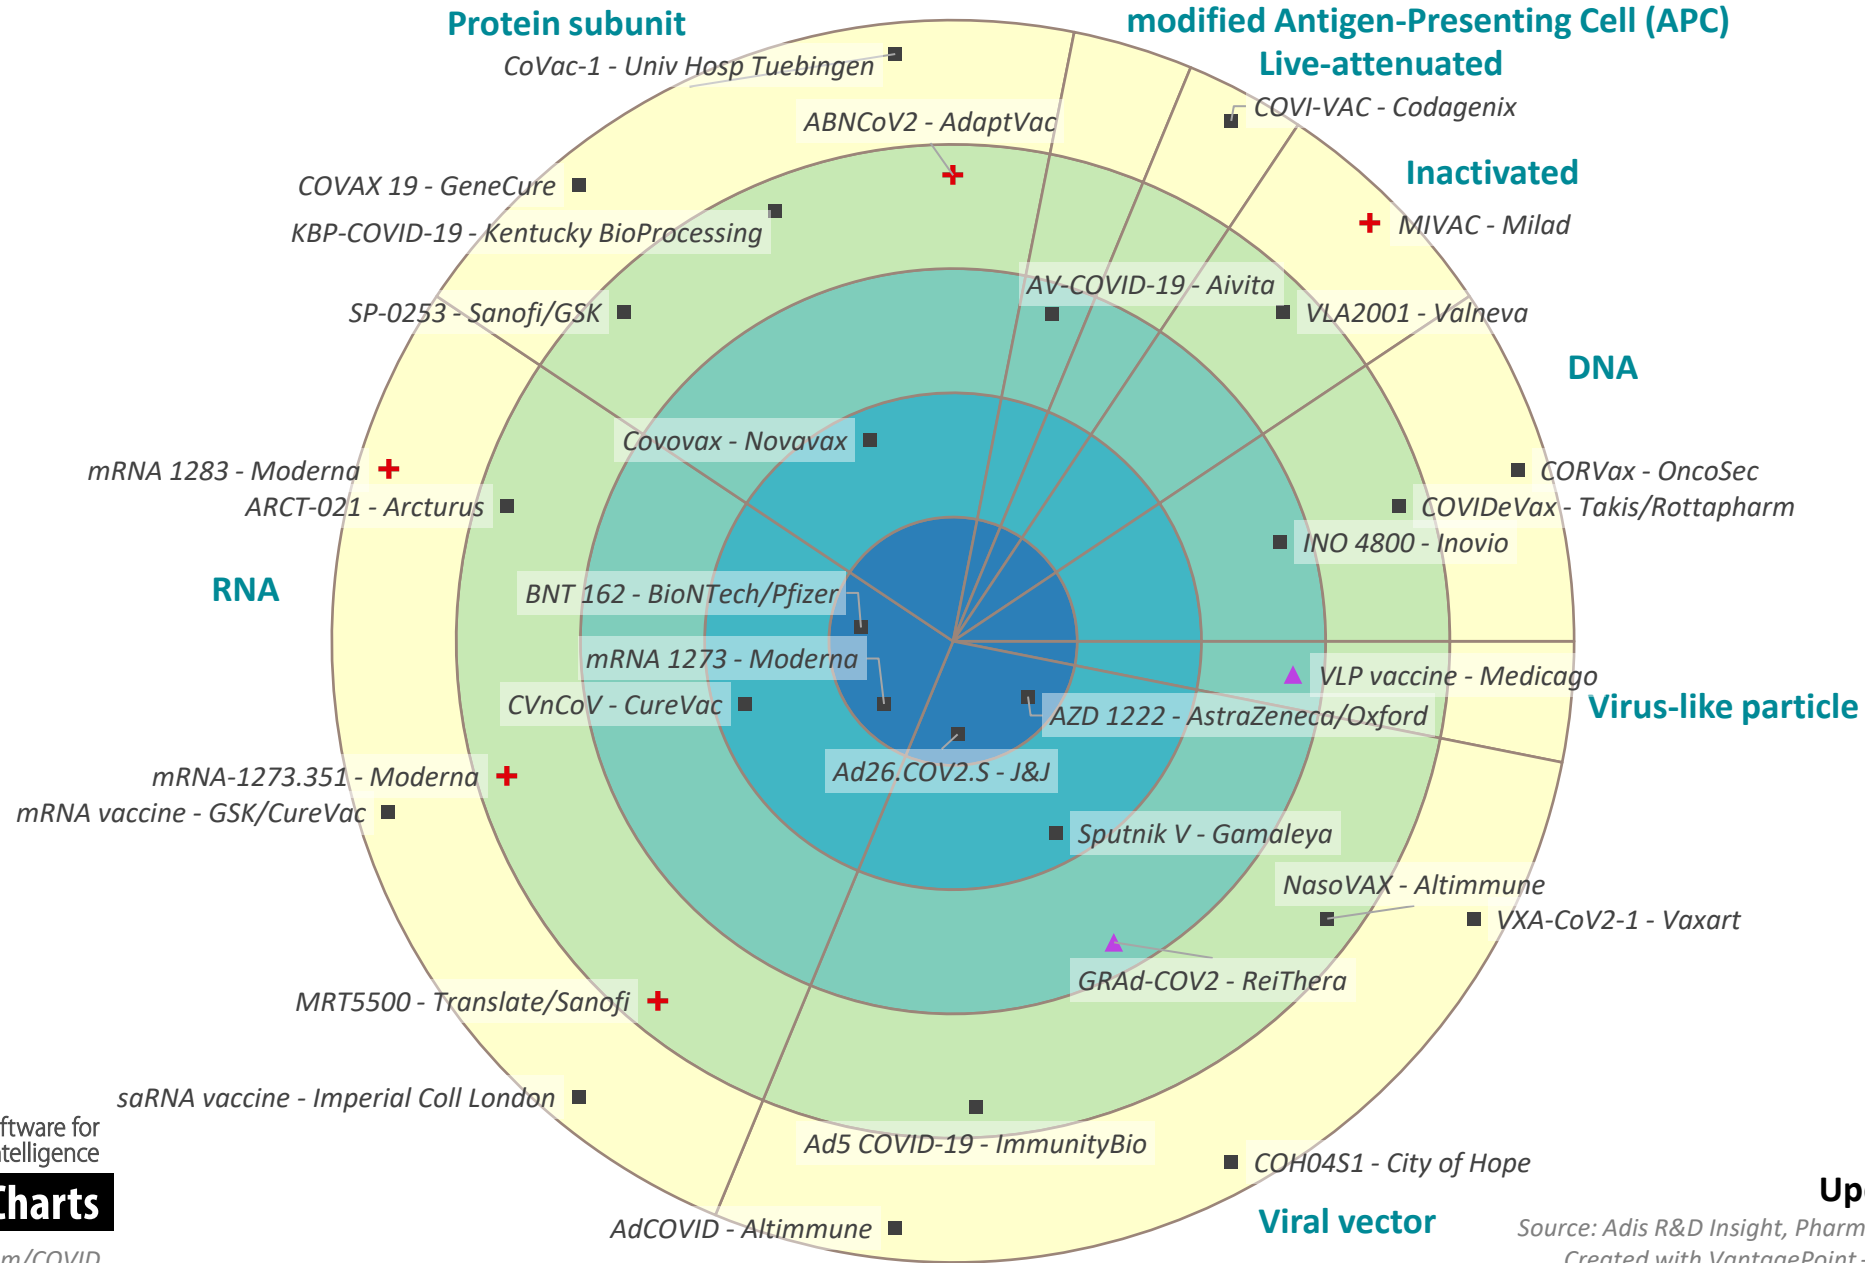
Protein subunit
modified Antigen-Presenting Cell (APC)
Live-attenuated
CoVac-1 - Univ Hosp Tuebingen
ABNCoV2 - AdaptVac
COVI-VAC - Codagenix
Inactivated
COVAX 19 - GeneCure
MIVAC - Milad
KBP-COVID-19 - Kentucky BioProcessing
AV-COVID-19 - Aivita
SP-0253 - Sanofi/GSK
VLA2001 - Valneva
DNA
Covovax - Novavax
mRNA 1283 - Moderna
CORVax - OncoSec
ARCT-021 - Arcturus
COVIDeVax - Takis/Rottapharm
INO 4800 - Inovio
RNA
BNT 162 - BioNTech/Pfizer
mRNA 1273 - Moderna
VLP vaccine - Medicago
CVnCoV - CureVac
AZD 1222 - AstraZeneca/Oxford
Virus-like particle
Ad26.COV2.S - J&J
mRNA-1273.351 - Moderna
mRNA vaccine - GSK/CureVac
Sputnik V - Gamaleya
NasoVAX - Altimmune
VXA-CoV2-1 - Vaxart
GRAd-COV2 - ReiThera
MRT5500 - Translate/Sanofi
saRNA vaccine - Imperial Coll London
ftware for
telligence
Charts
Ad5 COVID-19 - ImmunityBio
COH04S1 - City of Hope
Up
AdCOVID - Altimmune
Viral vector
Source: Adis R&D Insight, Pharm
Created with VantagePoint
m/COVID